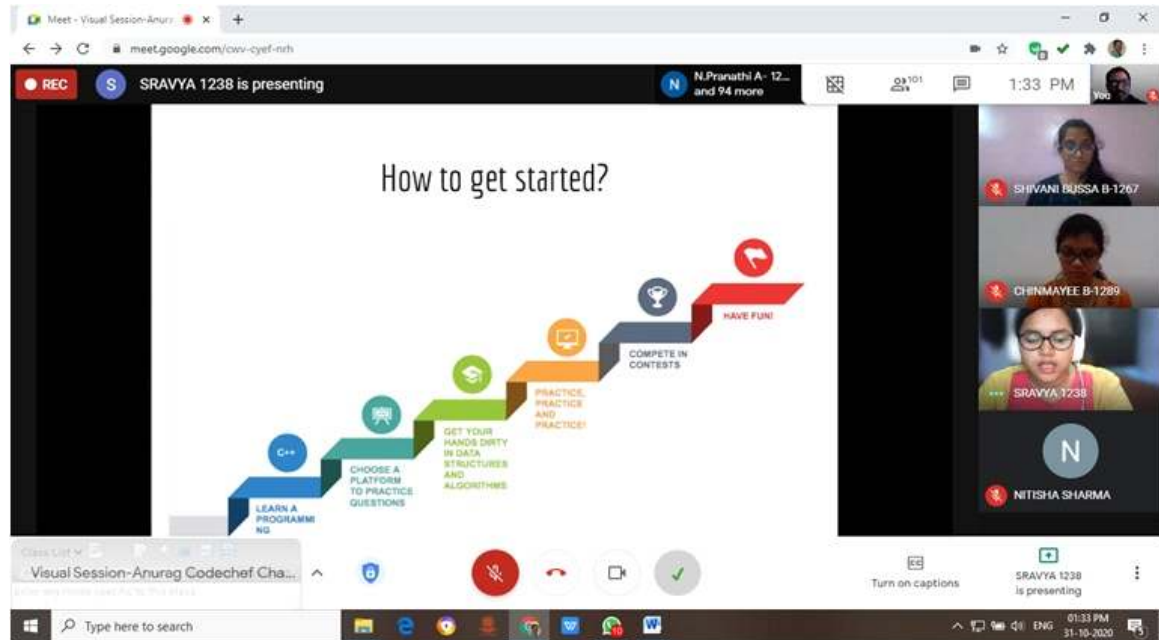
Meet - Visual Session-Anura

meet.google.com/cwv-cyef-nrh

REC

S SRAVYA 1238 is presenting

N N.Pranathi A- 12... and 94 more

101

1:33 PM

You

How to get started?

C++

LEARN A PROGRAMMING

CHOOSE A PLATFORM TO PRACTICE QUESTIONS

GET YOUR HANDS DIRTY IN DATA STRUCTURES AND ALGORITHMS

PRACTICE, PRACTICE AND PRACTICE!

COMPETE IN CONTESTS

HAVE FUN!

SHIVANI BUSSA B-1267

CHINMAYEE B-1289

SRAVYA 1238

N

NITISHA SHARMA

Class List

Visual Session-Anurag Codechef Cha...

Turn on captions

SRAVYA 1238 is presenting

Type here to search

ENG

01:33 PM 31-10-2020